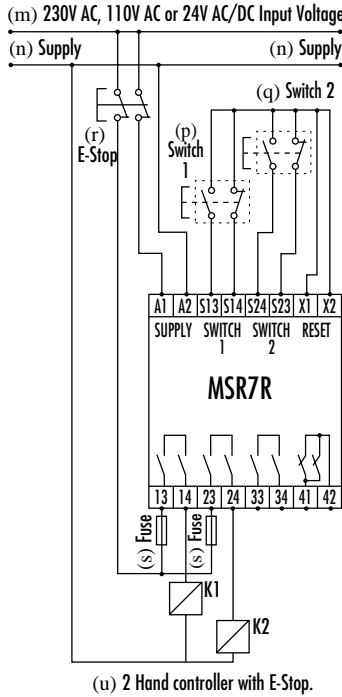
(m) 230V AC, 110V AC or 24V AC/DC Input Voltage

(n) Supply

(n) Supply

(q) Switch 2

(p) Switch 1

(r) E-Stop

A1 A2 S13 S14 S24 S23 X1 X2

SUPPLY SWITCH 1 SWITCH 2 RESET

MSR7R

13 14 23 24 33 34 41 42

(s) Fuse

(s) Fuse

K1

K2

(u) 2 Hand controller with E-Stop.